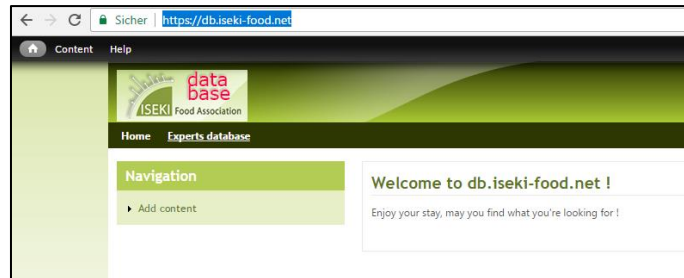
Sicher https://db.iseki-food.net

Content Help

data base
ISEKI Food Association

Home Experts database

Navigation

Add content

Welcome to db.iseki-food.net !

Enjoy your stay, may you find what you're looking for !